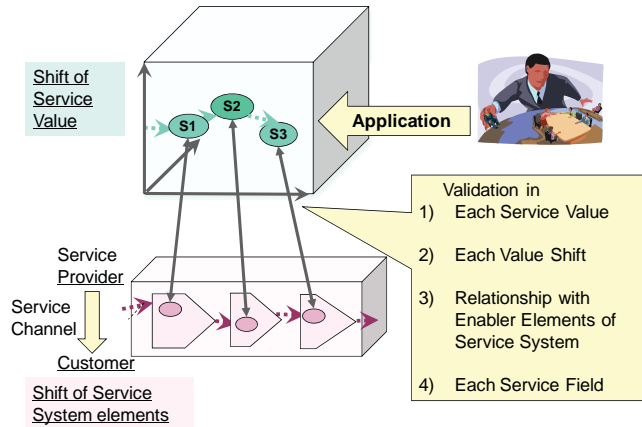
Shift of Service Value

S1

S2

S3

Application

Validation in

1) Each Service Value

2) Each Value Shift

3) Relationship with Enabler Elements of Service System

4) Each Service Field

Service Provider

Service Channel

Customer

Shift of Service System elements